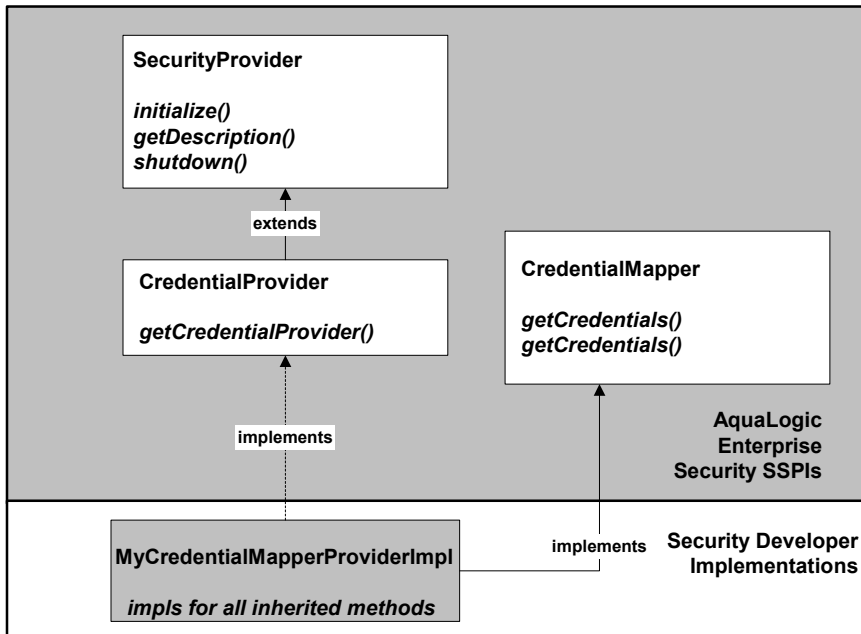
SecurityProvider

initialize()
getDescription()
shutdown()

extends

CredentialProvider

getCredentialProvider()

CredentialMapper

getCredentials()
getCredentials()

implements

AquaLogic Enterprise Security SSPIs

MyCredentialMapperProviderImpl

impls for all inherited methods

implements

Security Developer Implementations